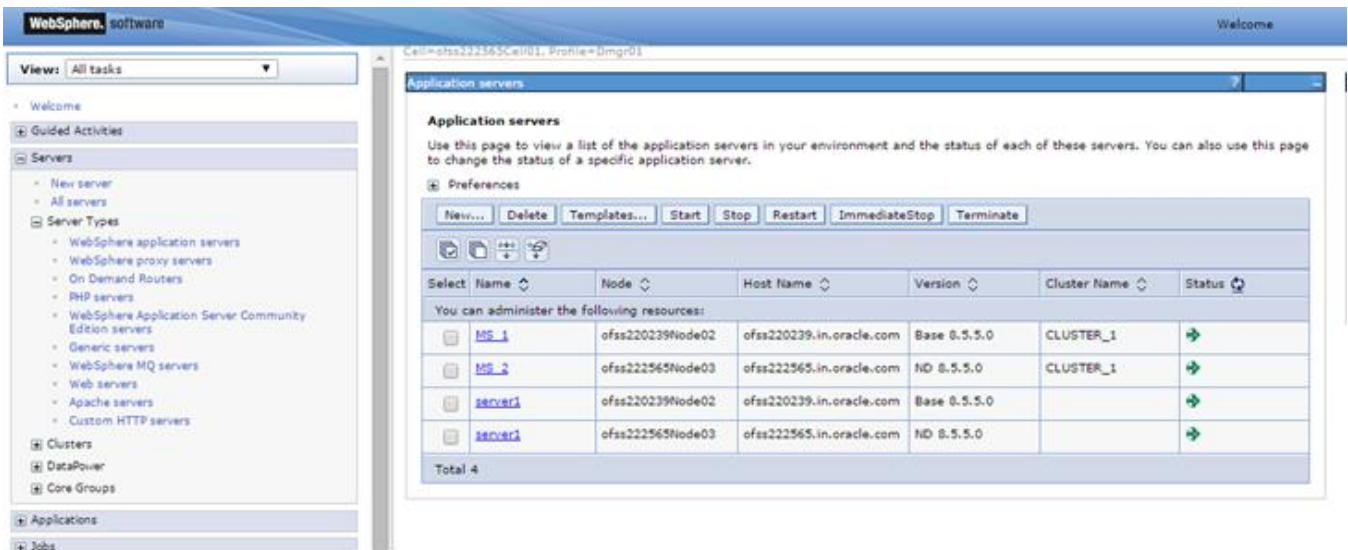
WebSphere. software

Welcome

View: All tasks

Welcome
Guided Activities
Servers
New server
All servers
Server Types
WebSphere application servers
WebSphere proxy servers
On Demand Routers
PHP servers
WebSphere Application Server Community Edition servers
Generic servers
WebSphere MQ servers
Web servers
Apache servers
Custom HTTP servers
Clusters
DataPower
Core Groups
Applications
Jobs

Cell=ofss222565Cell01, Profile=Dmgr01

Application servers

Application servers

Use this page to view a list of the application servers in your environment and the status of each of these servers. You can also use this page to change the status of a specific application server.

Preferences

New... Delete Templates... Start Stop Restart ImmediateStop Terminate

| Select | Name | Node | Host Name | Version | Cluster Name | Status |
|---|---|---|---|---|---|---|
| You can administer the following resources: | | | | | | |
| | MS_1 | ofss220239Node02 | ofss220239.in.oracle.com | Base 8.5.5.0 | CLUSTER_1 | |
| | MS_2 | ofss222565Node03 | ofss222565.in.oracle.com | ND 8.5.5.0 | CLUSTER_1 | |
| | server1 | ofss220239Node02 | ofss220239.in.oracle.com | Base 8.5.5.0 | | |
| | server1 | ofss222565Node03 | ofss222565.in.oracle.com | ND 8.5.5.0 | | |
| Total 4 | | | | | | |